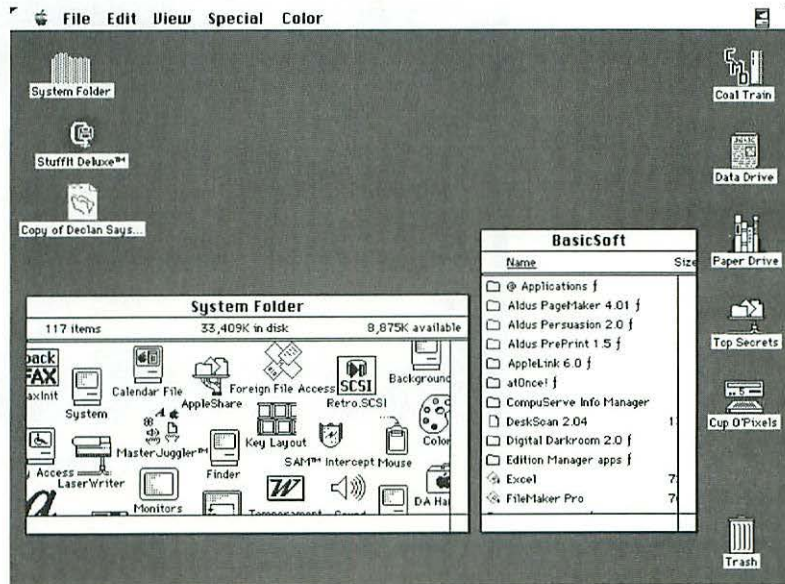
File Edit View Special Color

System Folder

StuffIt Deluxe™

Copy of Declan Says...

Coal Train

Data Drive

Paper Drive

Top Secrets

Cup O'Pixels

Trash

BasicSoft

Name Size

@ Applications ƒ
Aldus PageMaker 4.01 ƒ
Aldus Persuasion 2.0 ƒ
Aldus PrePrint 1.5 ƒ
AppleLink 6.0 ƒ
atOnce! ƒ
CompuServe Info Manager
DeskScan 2.04 1
Digital Darkroom 2.0 ƒ
Edition Manager apps ƒ
Excel 7
FileMaker Pro 7

System Folder

117 items 33,409K in disk 8,875K available

back FAX
axInit
System
Calendar File
AppleShare
Foreign File Access
SCSI
Retro.SCSI
Background
MasterJuggler™
Key Layout
SAM™ Intercept Mouse
Color
Access
LaserWriter
Finder
Monitors
Temperament
Sound
DA Ha